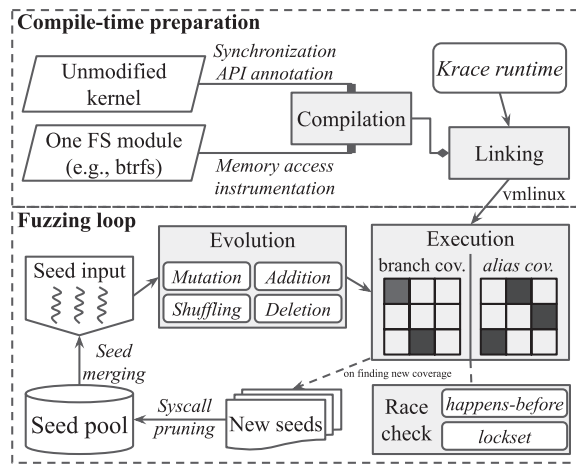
Compile-time preparation

Unmodified kernel

Synchronization API annotation

Krace runtime

Compilation

One FS module (e.g., btrfs)

Memory access instrumentation

Linking

vmlinux

Fuzzing loop

Seed input

Evolution

Mutation

Addition

Shuffling

Deletion

Execution

branch cov.

alias cov.

Seed merging

on finding new coverage

Seed pool

Syscall pruning

New seeds

Race check

happens-before

lockset